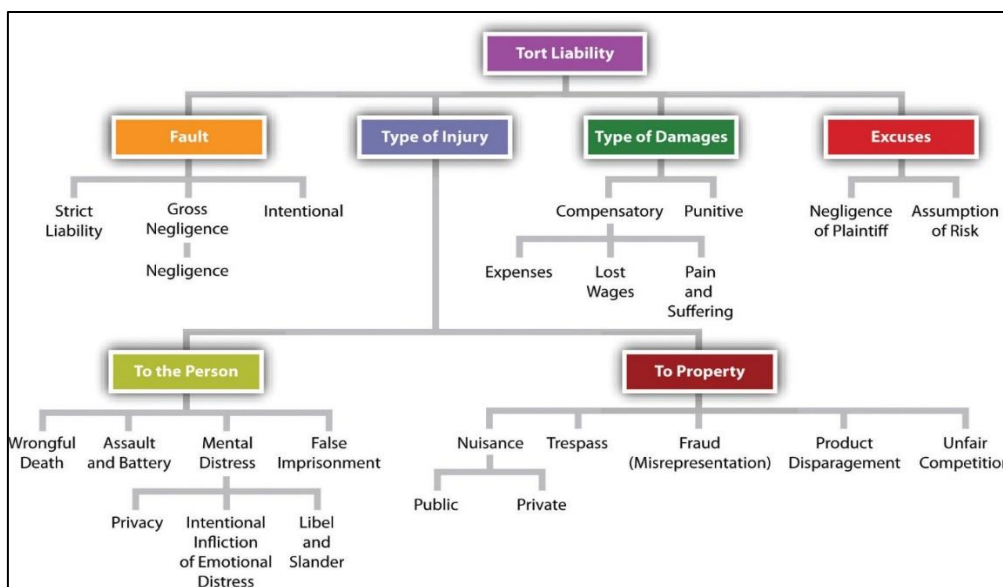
Tort Liability

Fault
Strict Liability
Gross Negligence
Negligence
Intentional

Type of Injury

Type of Damages
Compensatory
Expenses
Lost Wages
Pain and Suffering
Punitive

Excuses
Negligence of Plaintiff
Assumption of Risk

To the Person
Wrongful Death
Assault and Battery
Mental Distress
Privacy
Intentional Infliction of Emotional Distress
Libel and Slander
False Imprisonment

To Property
Nuisance
Public
Private
Trespass
Fraud (Misrepresentation)
Product Disparagement
Unfair Competition